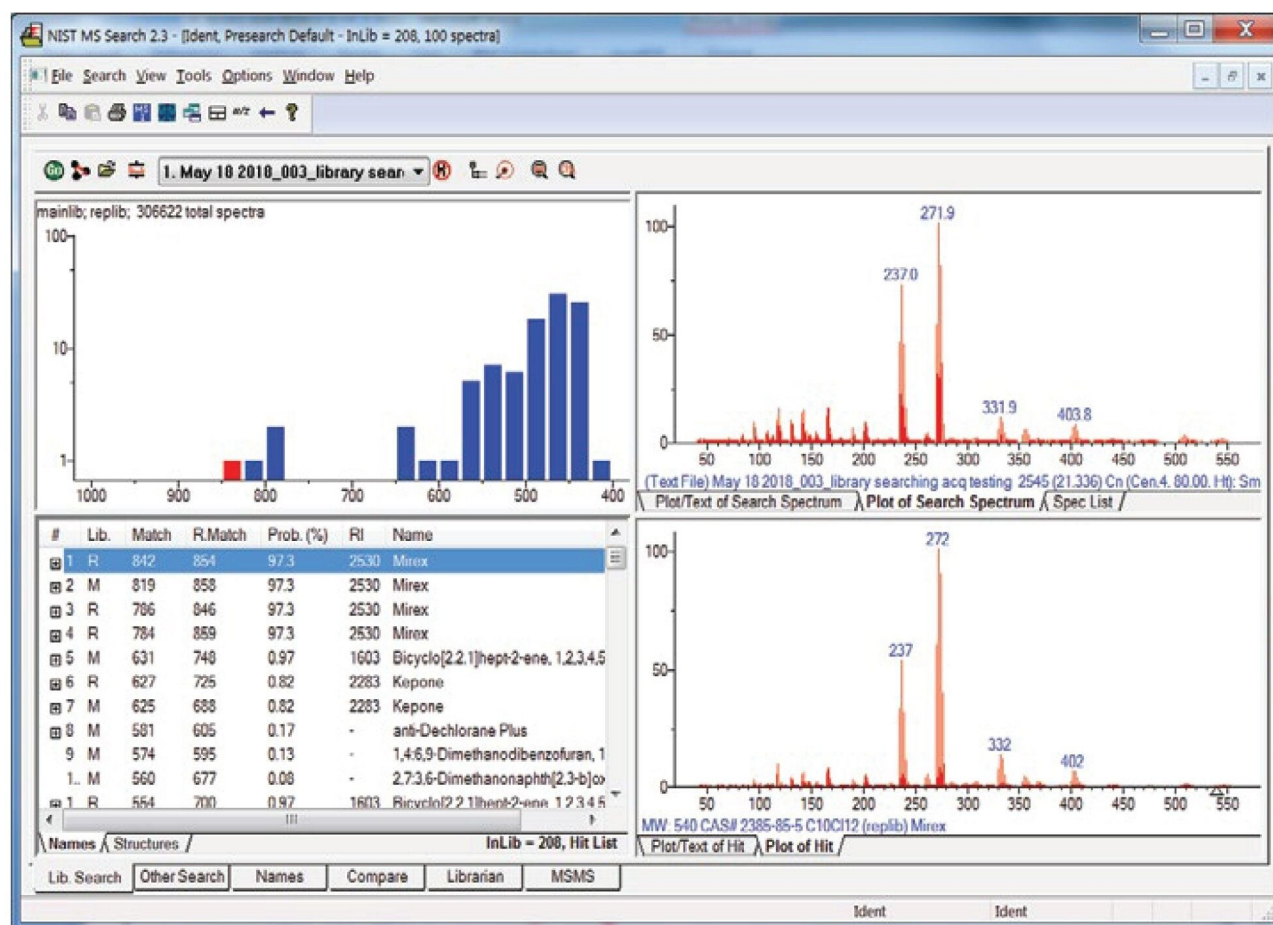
NIST MS Search 2.3 - [Ident, Presearch Default - InLib = 208, 100 spectra]

File Search View Tools Options Window Help

1. May 18 2010_003_library sear

mainlib; replib; 306622 total spectra

100
10
1
1000 900 800 700 600 500 400

| # | Lib. | Match | R.Match | Prob. (%) | RI | Name |
|---|---|---|---|---|---|---|
| 1 | R | 842 | 854 | 97.3 | 2530 | Mirex |
| 2 | M | 819 | 858 | 97.3 | 2530 | Mirex |
| 3 | R | 786 | 846 | 97.3 | 2530 | Mirex |
| 4 | R | 784 | 859 | 97.3 | 2530 | Mirex |
| 5 | M | 631 | 748 | 0.97 | 1603 | Bicyclo[2.2.1]hept-2-ene, 1,2,3,4,5 |
| 6 | R | 627 | 725 | 0.82 | 2283 | Kepone |
| 7 | M | 625 | 688 | 0.82 | 2283 | Kepone |
| 8 | M | 581 | 605 | 0.17 | - | anti-Dechlorane Plus |
| 9 | M | 574 | 595 | 0.13 | - | 1,4:6,9-Dimethanodibenzofuran, 1 |
| 1.. | M | 560 | 677 | 0.08 | - | 2,7:3,6-Dimethanonaphth[2,3-b]o |
| 1 | R | 554 | 700 | 0.97 | 1603 | Bicyclo[2.2.1]hept-2-ene, 1,2,3,4,5 |

Names Structures InLib = 208, Hit List

100
50
0
271.9
237.0
331.9
403.8
50 100 150 200 250 300 350 400 450 500 550
(Text File) May 18 2018_003_library searching acq testing 2545 (21.336) Cn (Cen,4, 80.00, Ht); Sm
Plot/Text of Search Spectrum Plot of Search Spectrum Spec List

100
50
0
272
237
332
402
50 100 150 200 250 300 350 400 450 500 550
MW: 540 CAS# 2385-85-5 C10Cl12 (replib) Mirex
Plot/Text of Hit Plot of Hit

Lib. Search Other Search Names Compare Librarian MSMS

Ident Ident